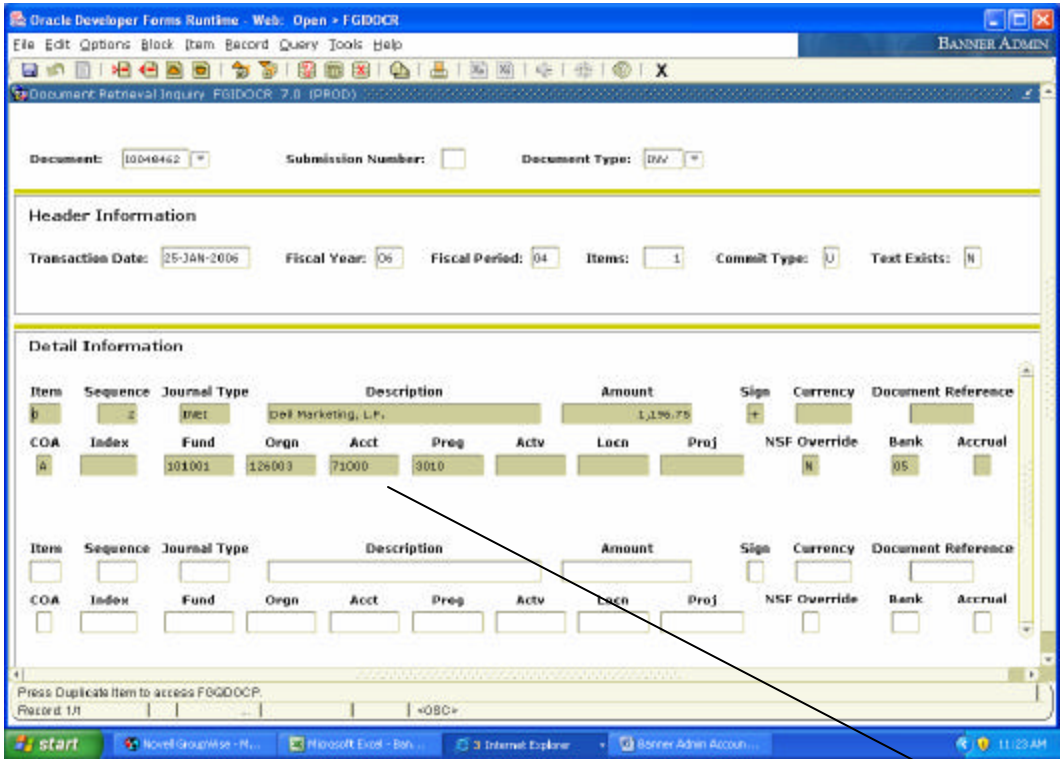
Oracle Developer Forms Runtime - Web: Open > FGIDOCR

File Edit Options Block Item Record Query Tools Help

BANNER ADMIN

X

Document Retrieval Inquiry FGIDOCR 7.0 (PROD)

Document: I0040462

Submission Number:

Document Type: INV

Header Information

Transaction Date: 25-JAN-2006

Fiscal Year: 06

Fiscal Period: 04

Items: 1

Commit Type: U

Text Exists: N

Detail Information

| Item | Sequence | Journal Type | Description | Amount | Sign | Currency | Document Reference |
|---|---|---|---|---|---|---|---|
| 0 | 2 | INEI | Dell Marketing, L.P. | 1,196.75 | + | | |

| COA | Index | Fund | Orgn | Acct | Prog | Actv | Locn | Proj | NSF Override | Bank | Accrual |
|---|---|---|---|---|---|---|---|---|---|---|---|
| A | | 101001 | 126003 | 71000 | 3010 | | | | N | 05 | |

| Item | Sequence | Journal Type | Description | Amount | Sign | Currency | Document Reference |
|---|---|---|---|---|---|---|---|
| | | | | | | | |

| COA | Index | Fund | Orgn | Acct | Prog | Actv | Locn | Proj | NSF Override | Bank | Accrual |
|---|---|---|---|---|---|---|---|---|---|---|---|
| | | | | | | | | | | | |

Press Duplicate Item to access FGQDOCP.

Record: 1/1 <OSC>

start

Novell GroupWise - N...

Microsoft Excel - Ban...

3 Internet Explorer

Banner Admin Accoun...

11:23 AM